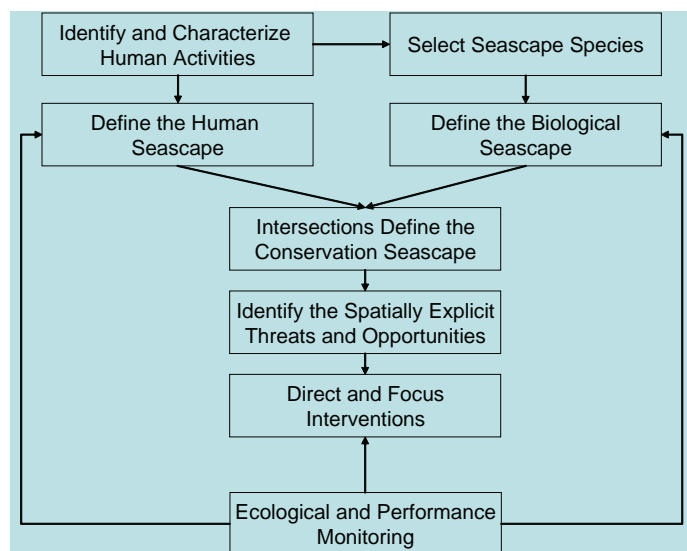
Identify and Characterize Human Activities

Select Seascape Species

Define the Human Seascape

Define the Biological Seascape

Intersections Define the Conservation Seascape

Identify the Spatially Explicit Threats and Opportunities

Direct and Focus Interventions

Ecological and Performance Monitoring